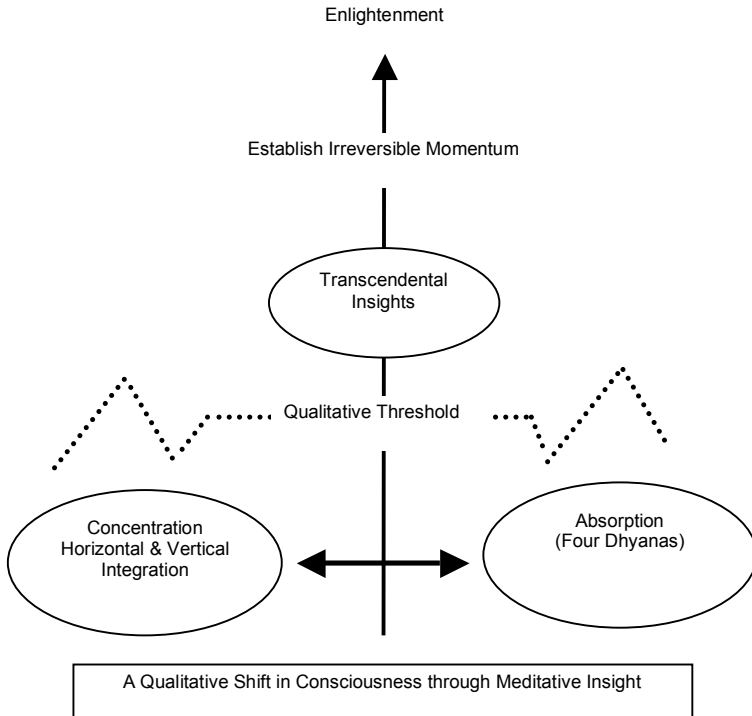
Enlightenment

Establish Irreversible Momentum

Transcendental Insights

Qualitative Threshold

Concentration Horizontal & Vertical Integration

Absorption (Four Dhyanas)

A Qualitative Shift in Consciousness through Meditative Insight